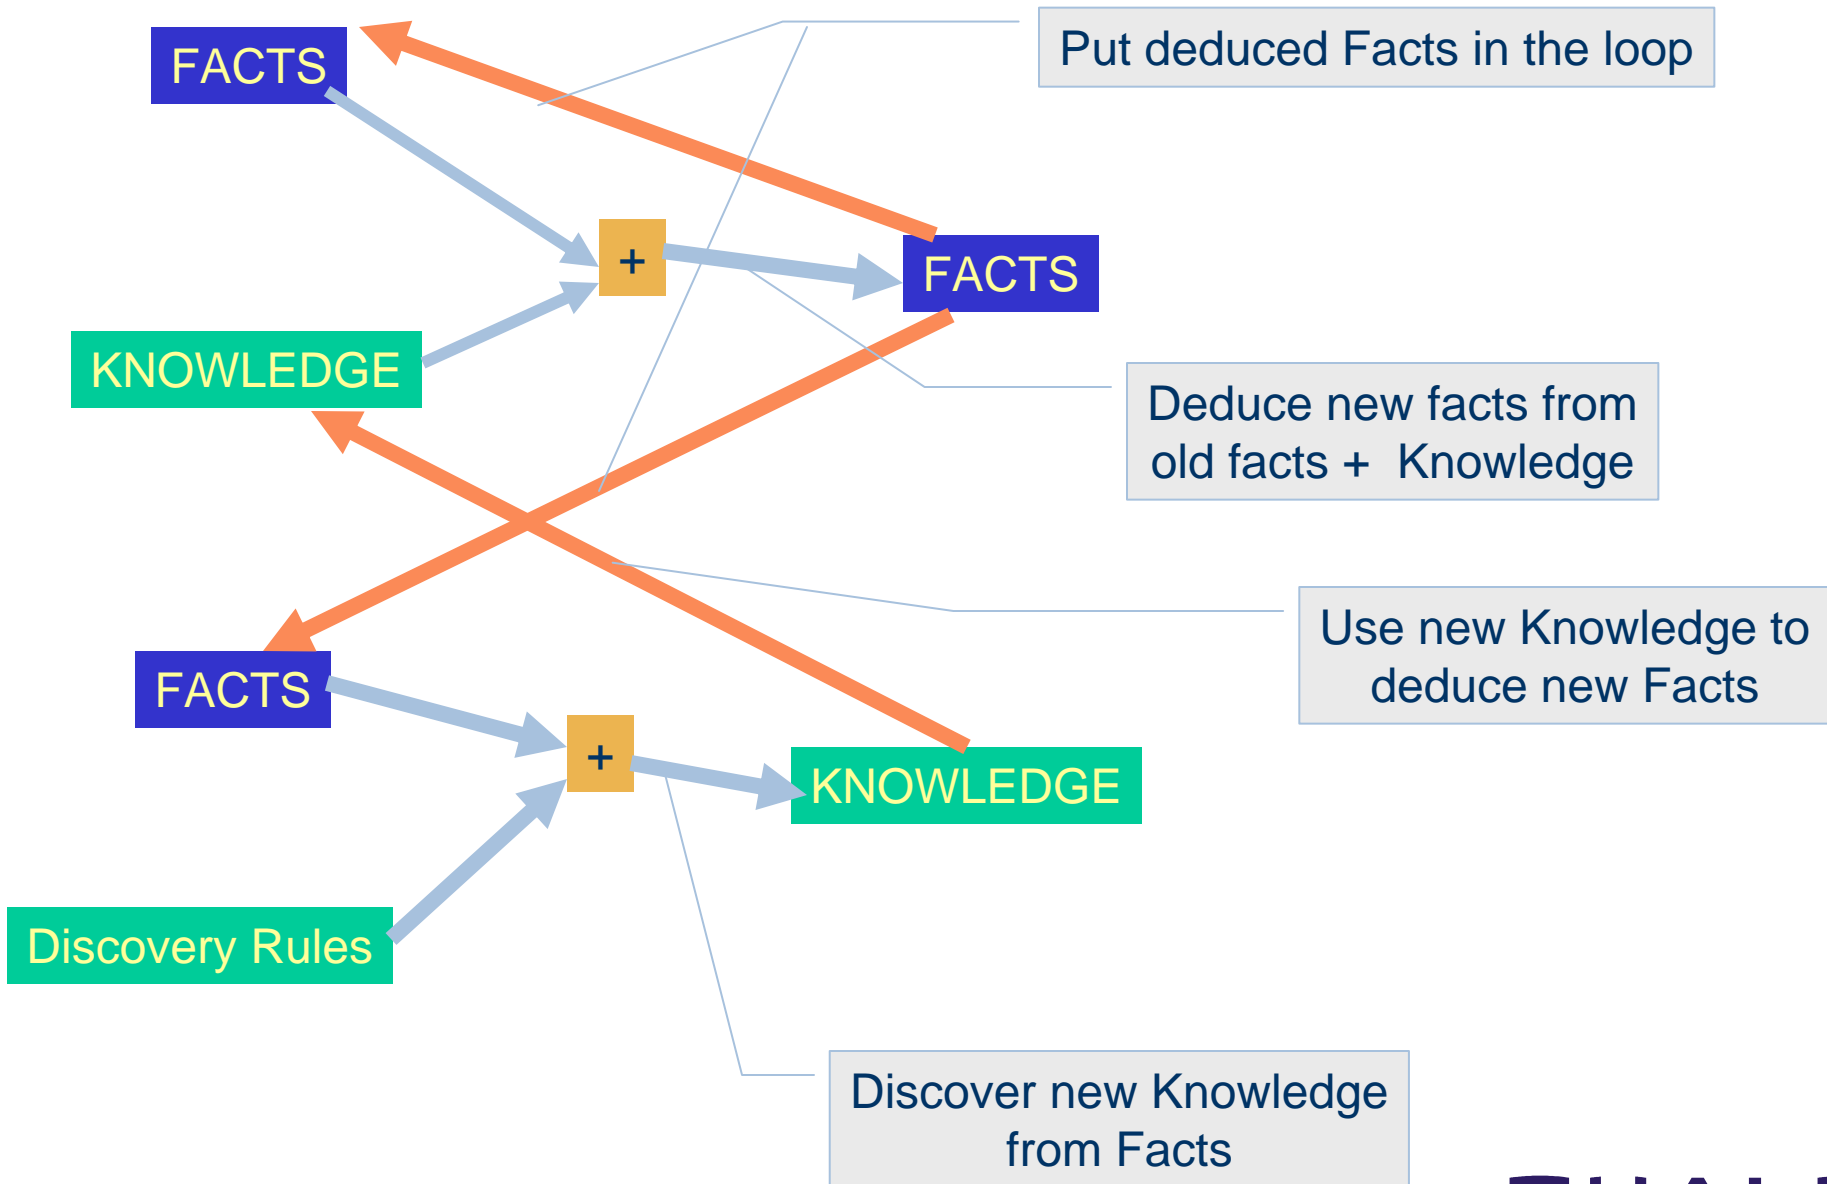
FACTS

Put deduced Facts in the loop

+

FACTS

KNOWLEDGE

Deduce new facts from old facts + Knowledge

Use new Knowledge to deduce new Facts

FACTS

+

KNOWLEDGE

Discovery Rules

Discover new Knowledge from Facts

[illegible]